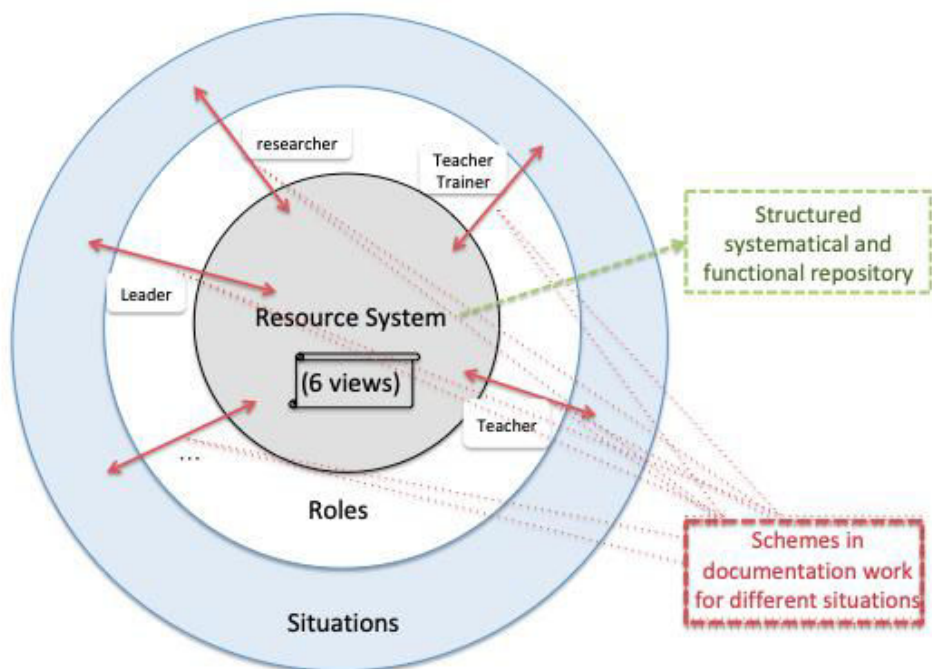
researcher

Teacher Trainer

Structured systematical and functional repository

Leader

Resource System

(6 views)

Teacher

...

Roles

Schemes in documentation work for different situations

Situations